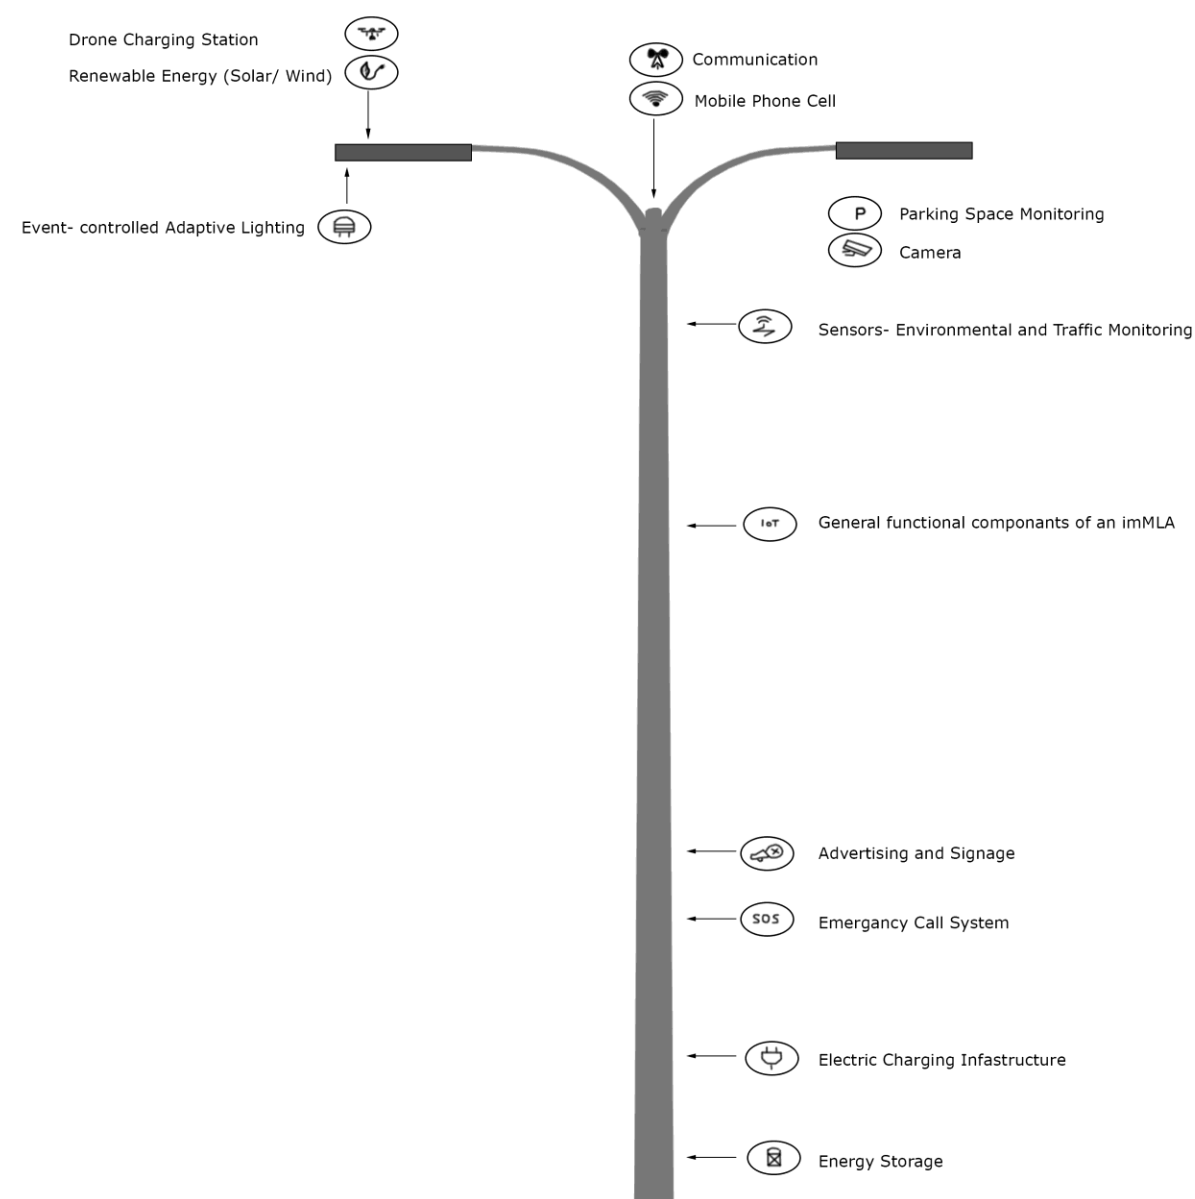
Drone Charging Station

Renewable Energy (Solar/ Wind)

Communication

Mobile Phone Cell

Event- controlled Adaptive Lighting

P

Parking Space Monitoring

Camera

Sensors- Environmental and Traffic Monitoring

IoT

General functional componants of an imMLA

Advertising and Signage

SOS

Emergancy Call System

Electric Charging Infastructure

Energy Storage